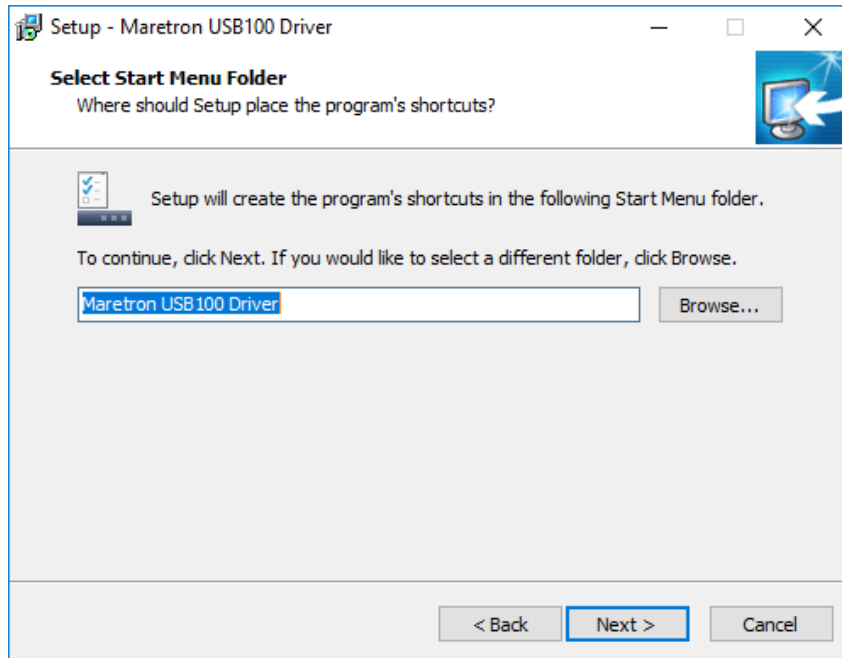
Setup - Maretron USB100 Driver

Select Start Menu Folder
Where should Setup place the program's shortcuts?

Setup will create the program's shortcuts in the following Start Menu folder.

To continue, click Next. If you would like to select a different folder, click Browse.

Maretron USB100 Driver

Browse...

< Back

Next >

Cancel